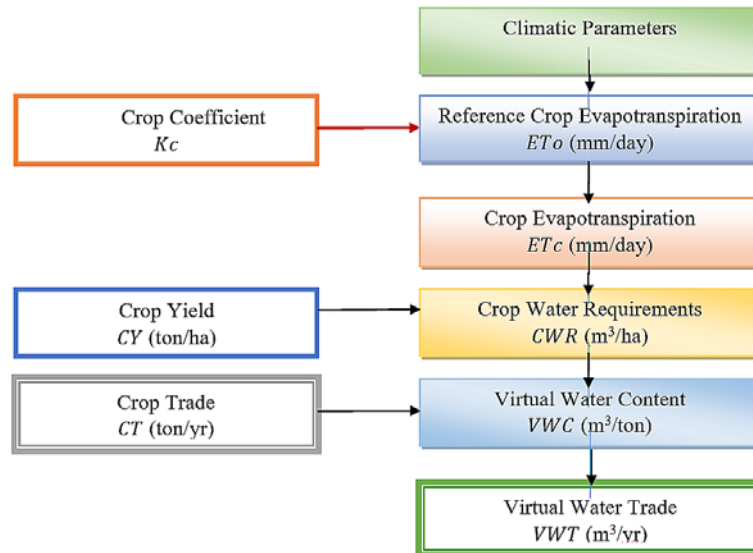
Climatic Parameters

Crop Coefficient
$Kc$

Reference Crop Evapotranspiration
$ETo$ (mm/day)

Crop Evapotranspiration
$ETc$ (mm/day)

Crop Yield
$CY$ (ton/ha)

Crop Water Requirements
$CWR$ (m$^3$/ha)

Crop Trade
$CT$ (ton/yr)

Virtual Water Content
$VWC$ (m$^3$/ton)

Virtual Water Trade
$VWT$ (m$^3$/yr)